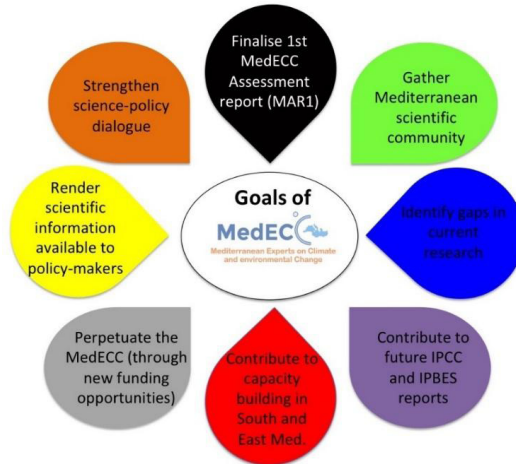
Finalise 1st MedECC Assessment report (MAR1)

Gather Mediterranean scientific community

Identify gaps in current research

Contribute to future IPCC and IPBES reports

Contribute to capacity building in South and East Med.

Perpetuate the MedECC (through new funding opportunities)

Render scientific information available to policy-makers

Strengthen science-policy dialogue

Goals of

MedECC

Mediterranean Experts on Climate and environmental Change